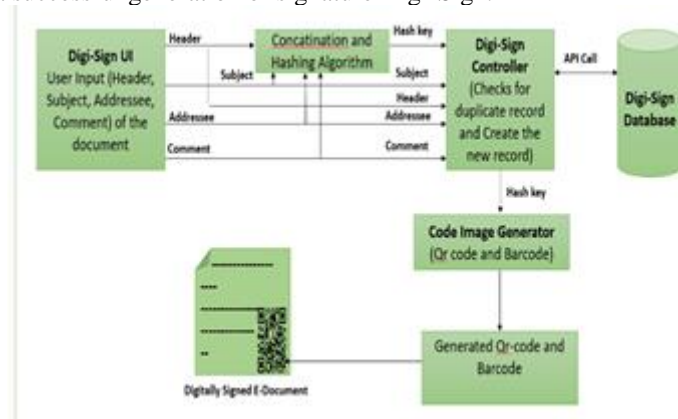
Digi-Sign UI
User Input (Header, Subject, Addressee, Comment) of the document

Header
Subject
Addressee
Comment

Concatination and Hashing Algorithm

Hash key

Subject
Header
Addressee
Comment

Digi-Sign Controller
(Checks for duplicate record and Create the new record)

API Call

Digi-Sign Database

Hash key

Code Image Generator
(Qr code and Barcode)

Generated Qr-code and Barcode

Digitally Signed E-Document